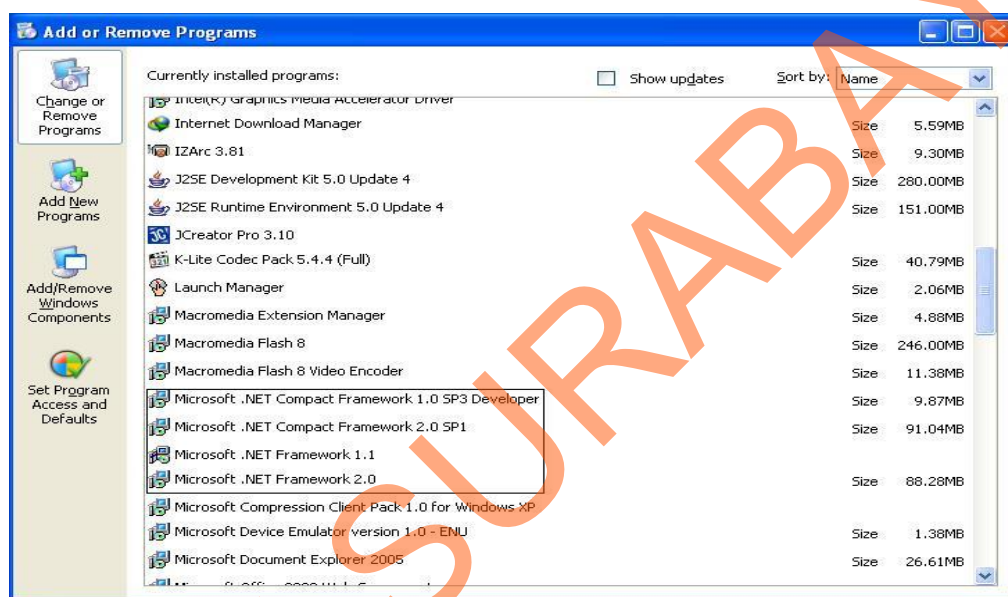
Add or Remove Programs

Change or Remove Programs

Add New Programs

Add/Remove Windows Components

Set Program Access and Defaults

Currently installed programs:

Show updates

Sort by: Name

Intel(R) Graphics Media Accelerator Driver

| Program | | |
|---|---|---|
| Internet Download Manager | Size | 5.59MB |
| IZArc 3.81 | Size | 9.30MB |
| J2SE Development Kit 5.0 Update 4 | Size | 280.00MB |
| J2SE Runtime Environment 5.0 Update 4 | Size | 151.00MB |
| JCreator Pro 3.10 | | |
| K-Lite Codec Pack 5.4.4 (Full) | Size | 40.79MB |
| Launch Manager | Size | 2.06MB |
| Macromedia Extension Manager | Size | 4.88MB |
| Macromedia Flash 8 | Size | 246.00MB |
| Macromedia Flash 8 Video Encoder | Size | 11.38MB |
| Microsoft .NET Compact Framework 1.0 SP3 Developer | Size | 9.87MB |
| Microsoft .NET Compact Framework 2.0 SP1 | Size | 91.04MB |
| Microsoft .NET Framework 1.1 | | |
| Microsoft .NET Framework 2.0 | Size | 88.28MB |
| Microsoft Compression Client Pack 1.0 for Windows XP | | |
| Microsoft Device Emulator version 1.0 - ENU | Size | 1.38MB |
| Microsoft Document Explorer 2005 | Size | 26.61MB |

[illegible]

SURABAYA